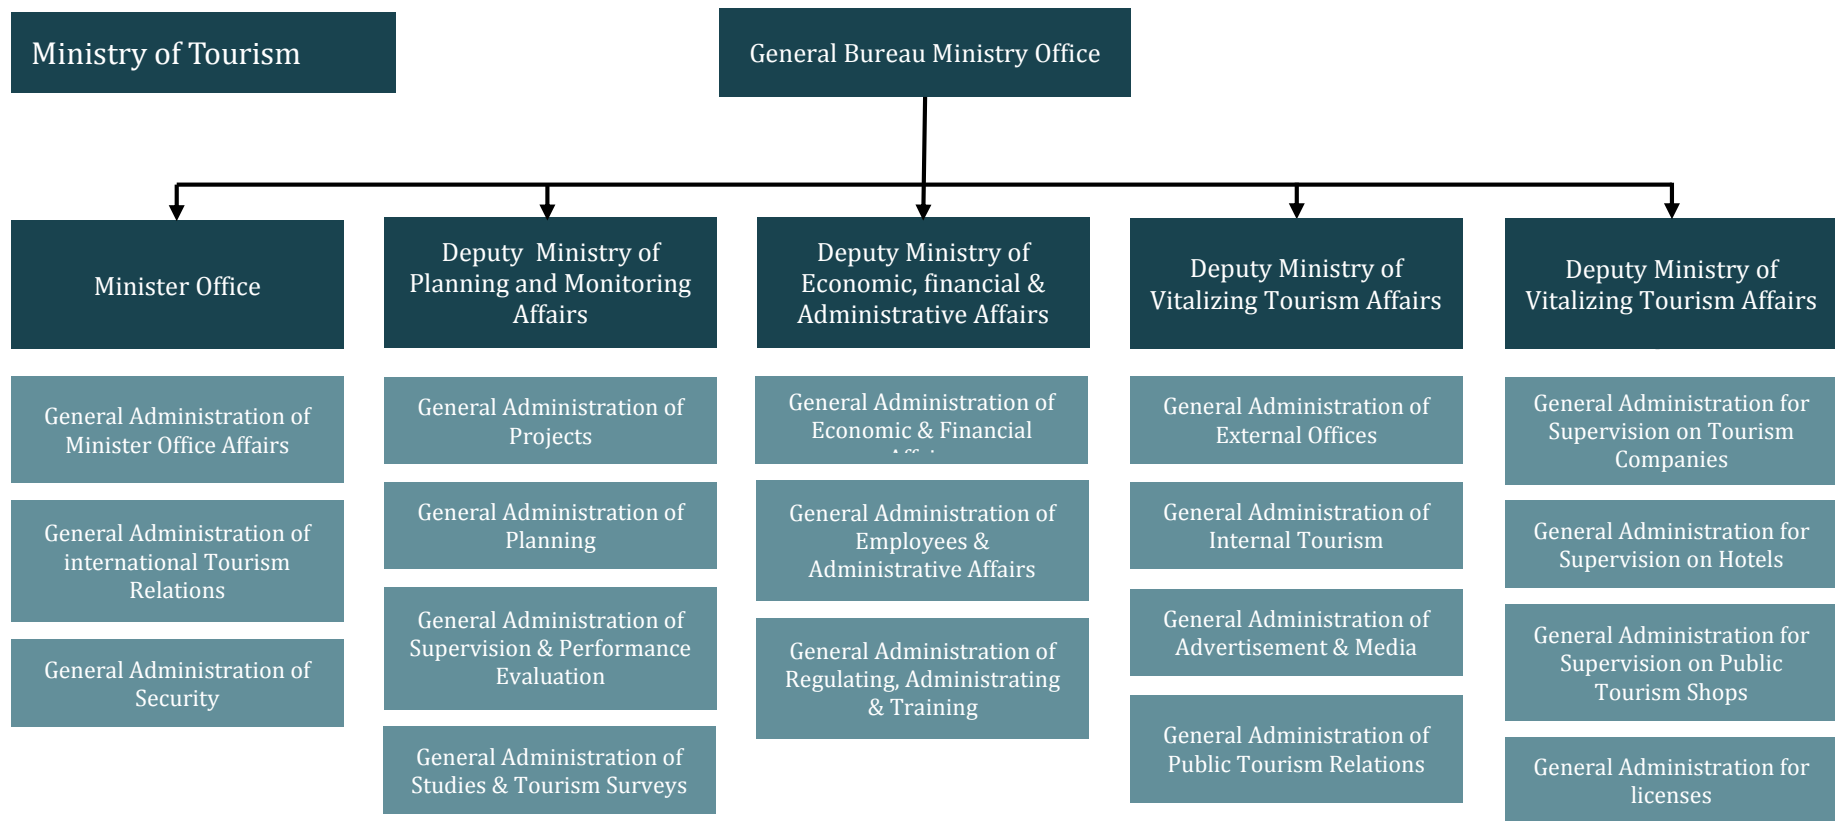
Ministry of Tourism

General Bureau Ministry Office

Minister Office

General Administration of Minister Office Affairs

General Administration of international Tourism Relations

General Administration of Security

Deputy Ministry of Planning and Monitoring Affairs

General Administration of Projects

General Administration of Planning

General Administration of Supervision & Performance Evaluation

General Administration of Studies & Tourism Surveys

Deputy Ministry of Economic, financial & Administrative Affairs

General Administration of Economic & Financial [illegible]

General Administration of Employees & Administrative Affairs

General Administration of Regulating, Administrating & Training

Deputy Ministry of Vitalizing Tourism Affairs

General Administration of External Offices

General Administration of Internal Tourism

General Administration of Advertisement & Media

General Administration of Public Tourism Relations

Deputy Ministry of Vitalizing Tourism Affairs

General Administration for Supervision on Tourism Companies

General Administration for Supervision on Hotels

General Administration for Supervision on Public Tourism Shops

General Administration for licenses